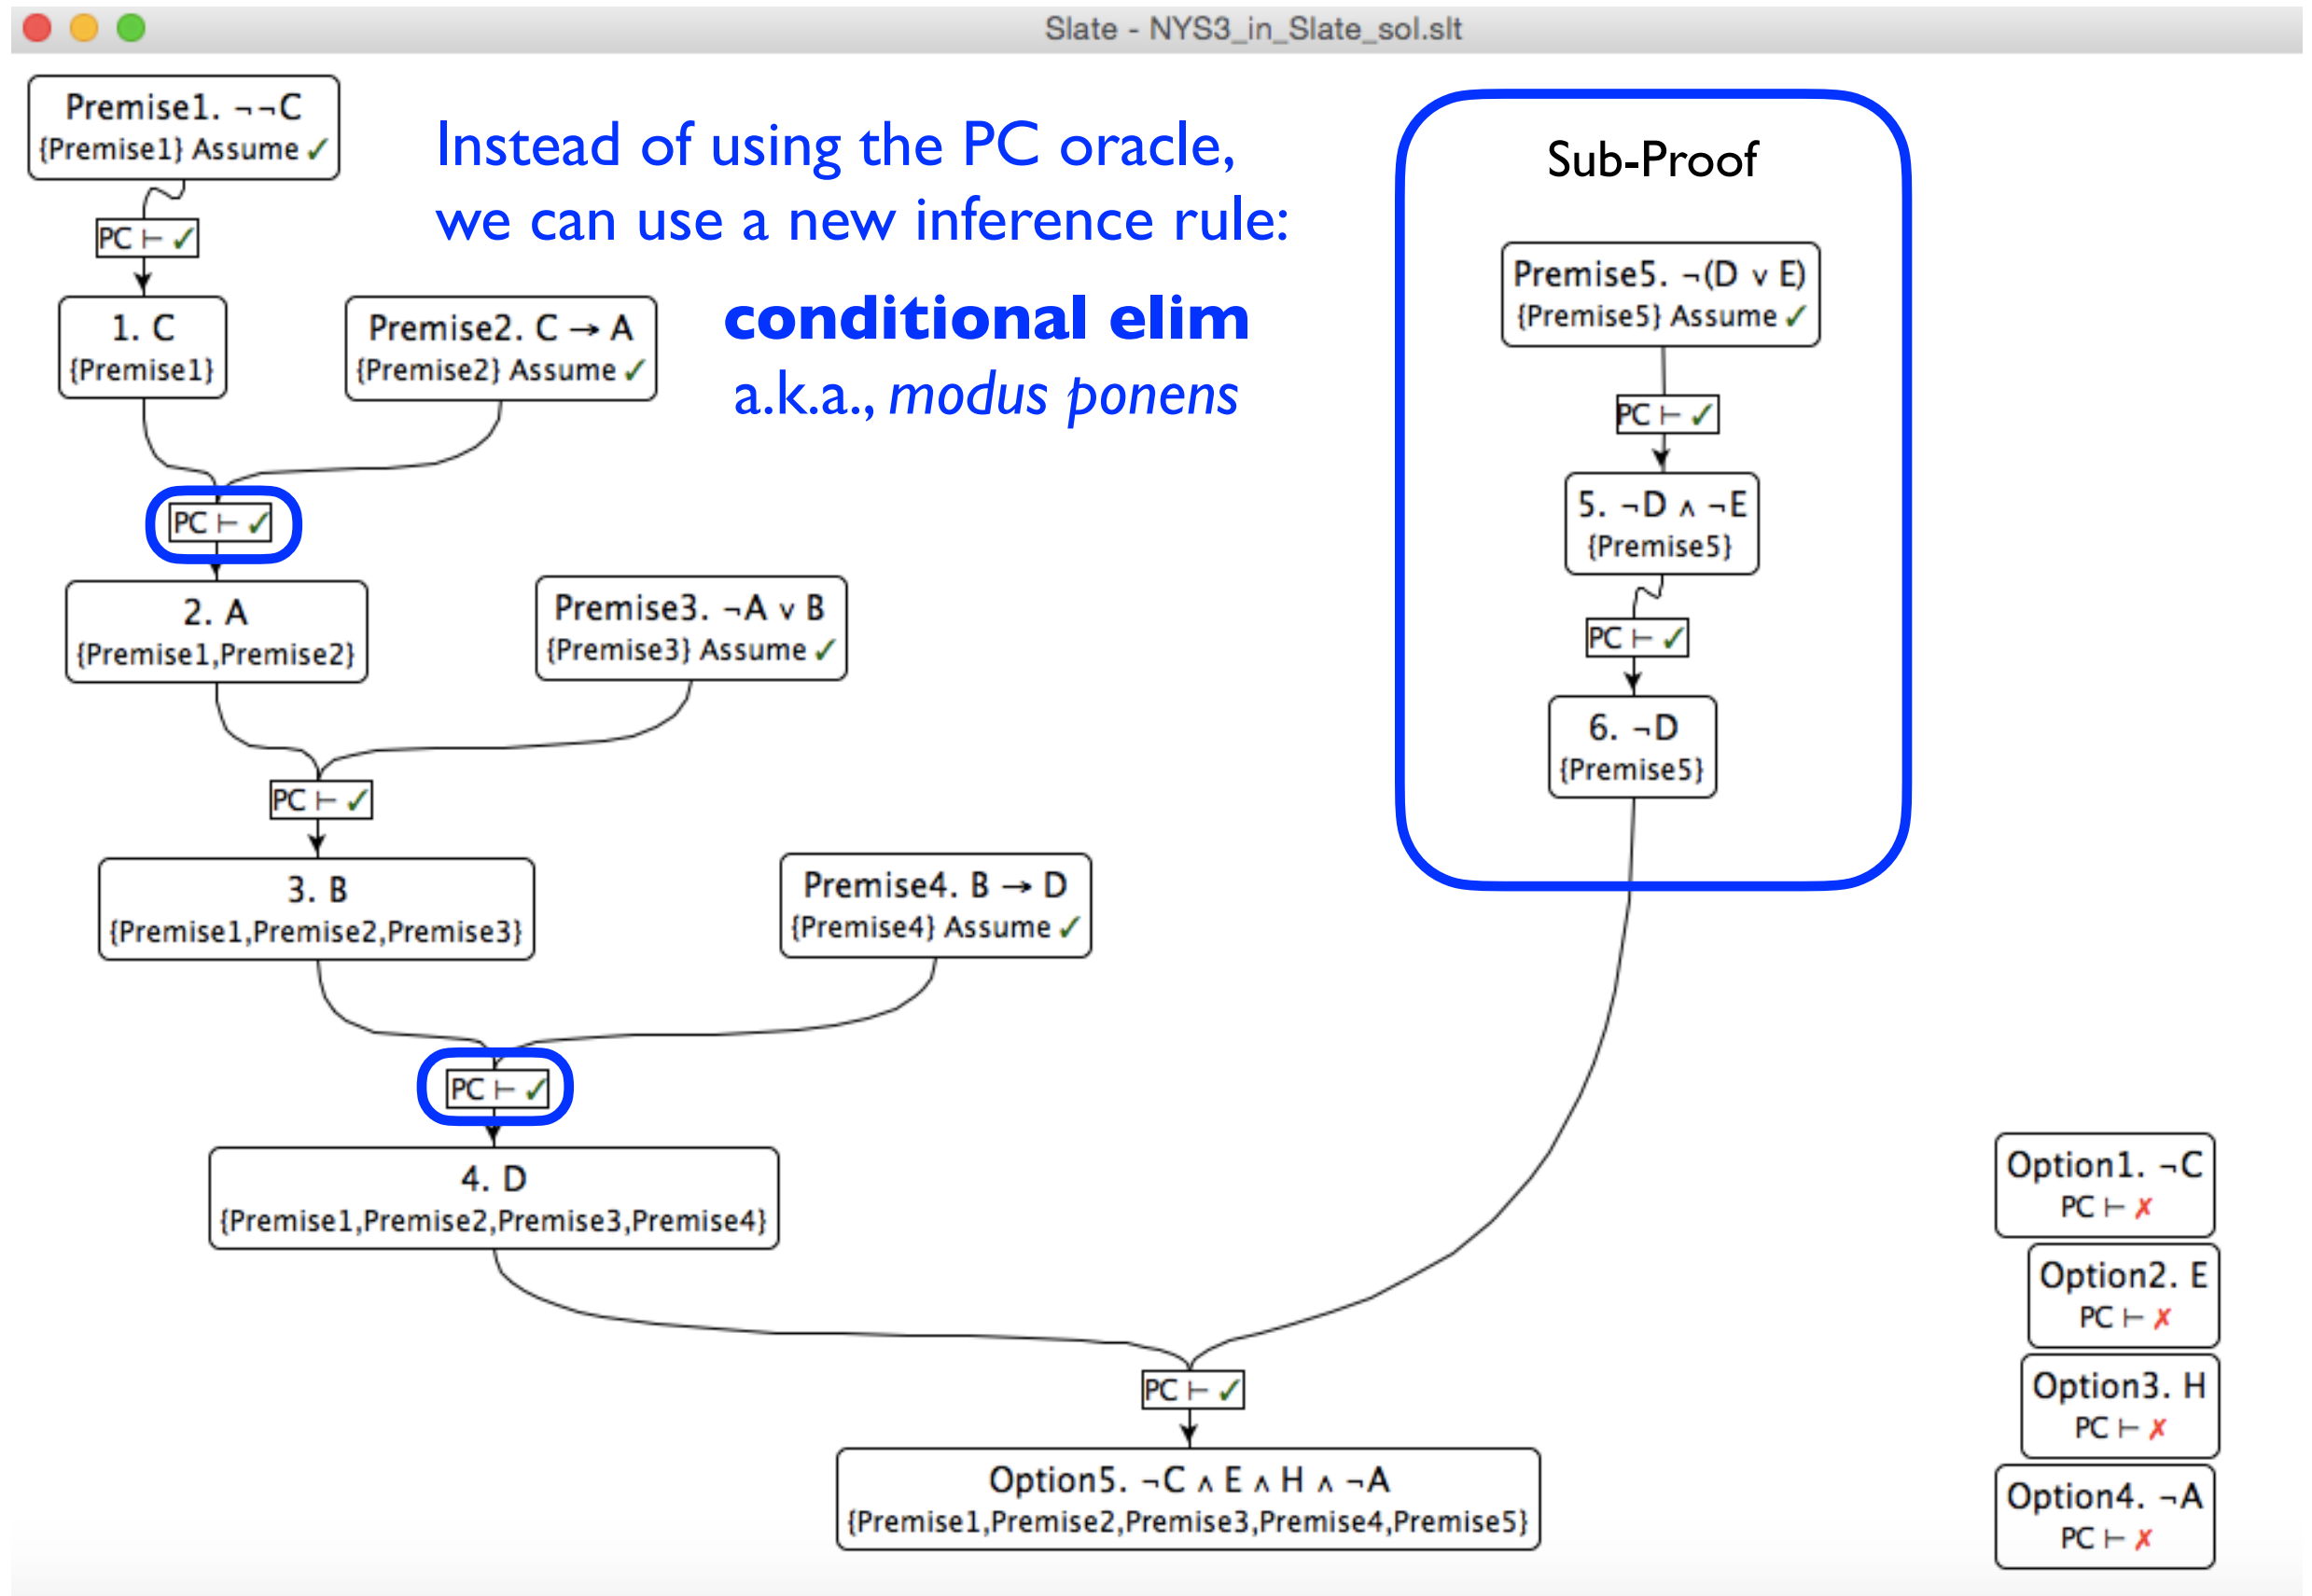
Slate - NYS3_in_Slate_sol.slt

Premise1. $\neg\neg C$
{Premise1} Assume ✓

PC ⊢ ✓

1. C
{Premise1}

Premise2. $C \rightarrow A$
{Premise2} Assume ✓

Instead of using the PC oracle, we can use a new inference rule:

**conditional elim**

a.k.a., *modus ponens*

Sub-Proof

Premise5. $\neg(D \vee E)$
{Premise5} Assume ✓

PC ⊢ ✓

5. $\neg D \wedge \neg E$
{Premise5}

PC ⊢ ✓

6. $\neg D$
{Premise5}

PC ⊢ ✓

2. A
{Premise1,Premise2}

Premise3. $\neg A \vee B$
{Premise3} Assume ✓

PC ⊢ ✓

3. B
{Premise1,Premise2,Premise3}

Premise4. $B \rightarrow D$
{Premise4} Assume ✓

PC ⊢ ✓

4. D
{Premise1,Premise2,Premise3,Premise4}

Option1. $\neg C$
PC ⊢ ✗

Option2. E
PC ⊢ ✗

Option3. H
PC ⊢ ✗

Option4. $\neg A$
PC ⊢ ✗

PC ⊢ ✓

Option5. $\neg C \wedge E \wedge H \wedge \neg A$
{Premise1,Premise2,Premise3,Premise4,Premise5}